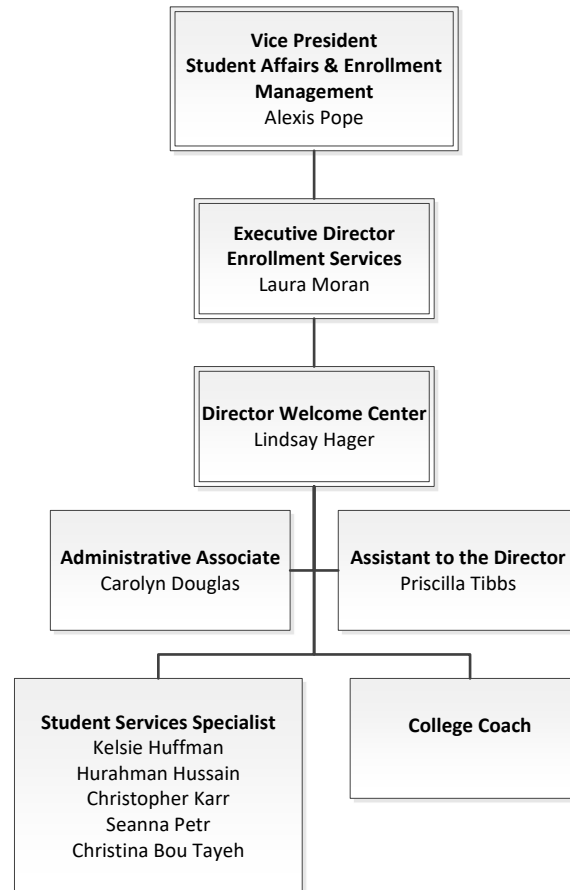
Vice President
Student Affairs & Enrollment Management
Alexis Pope

Executive Director
Enrollment Services
Laura Moran

Director Welcome Center
Lindsay Hager

Administrative Associate
Carolyn Douglas

Assistant to the Director
Priscilla Tibbs

Student Services Specialist
Kelsie Huffman
Hurahman Hussain
Christopher Karr
Seanna Petr
Christina Bou Tayeh

College Coach